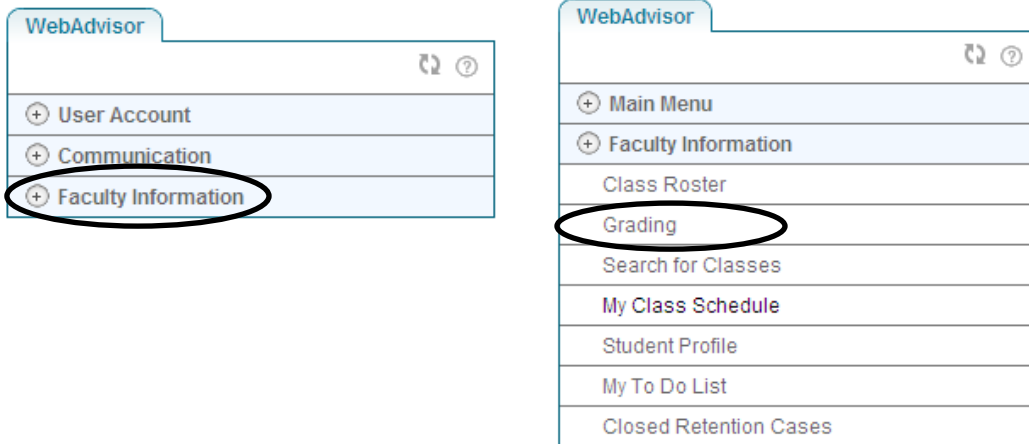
WebAdvisor

User Account

Communication

Faculty Information

WebAdvisor

Main Menu

Faculty Information

Class Roster

Grading

Search for Classes

My Class Schedule

Student Profile

My To Do List

Closed Retention Cases